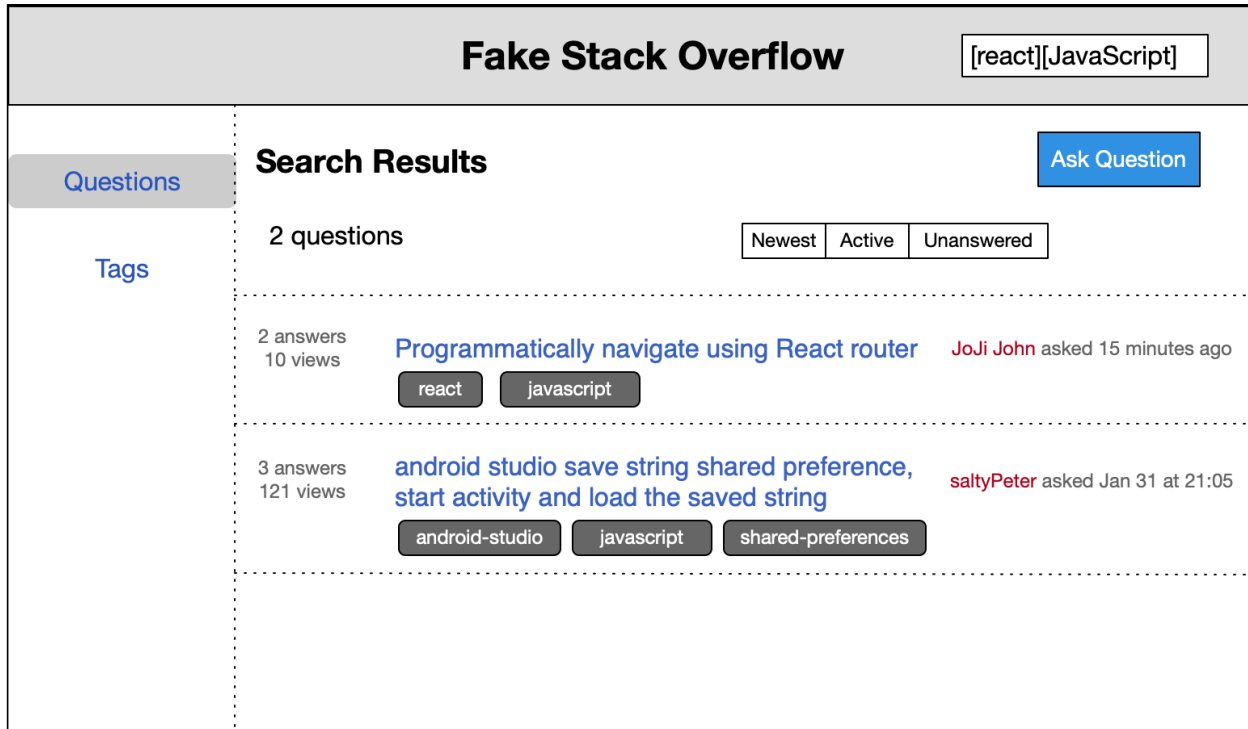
Fake Stack Overflow

[react][JavaScript]

Questions

Tags

Search Results

Ask Question

2 questions

Newest | Active | Unanswered

2 answers
10 views

Programmatically navigate using React router

JoJi John asked 15 minutes ago

react javascript

3 answers
121 views

android studio save string shared preference, start activity and load the saved string

saltyPeter asked Jan 31 at 21:05

android-studio javascript shared-preferences